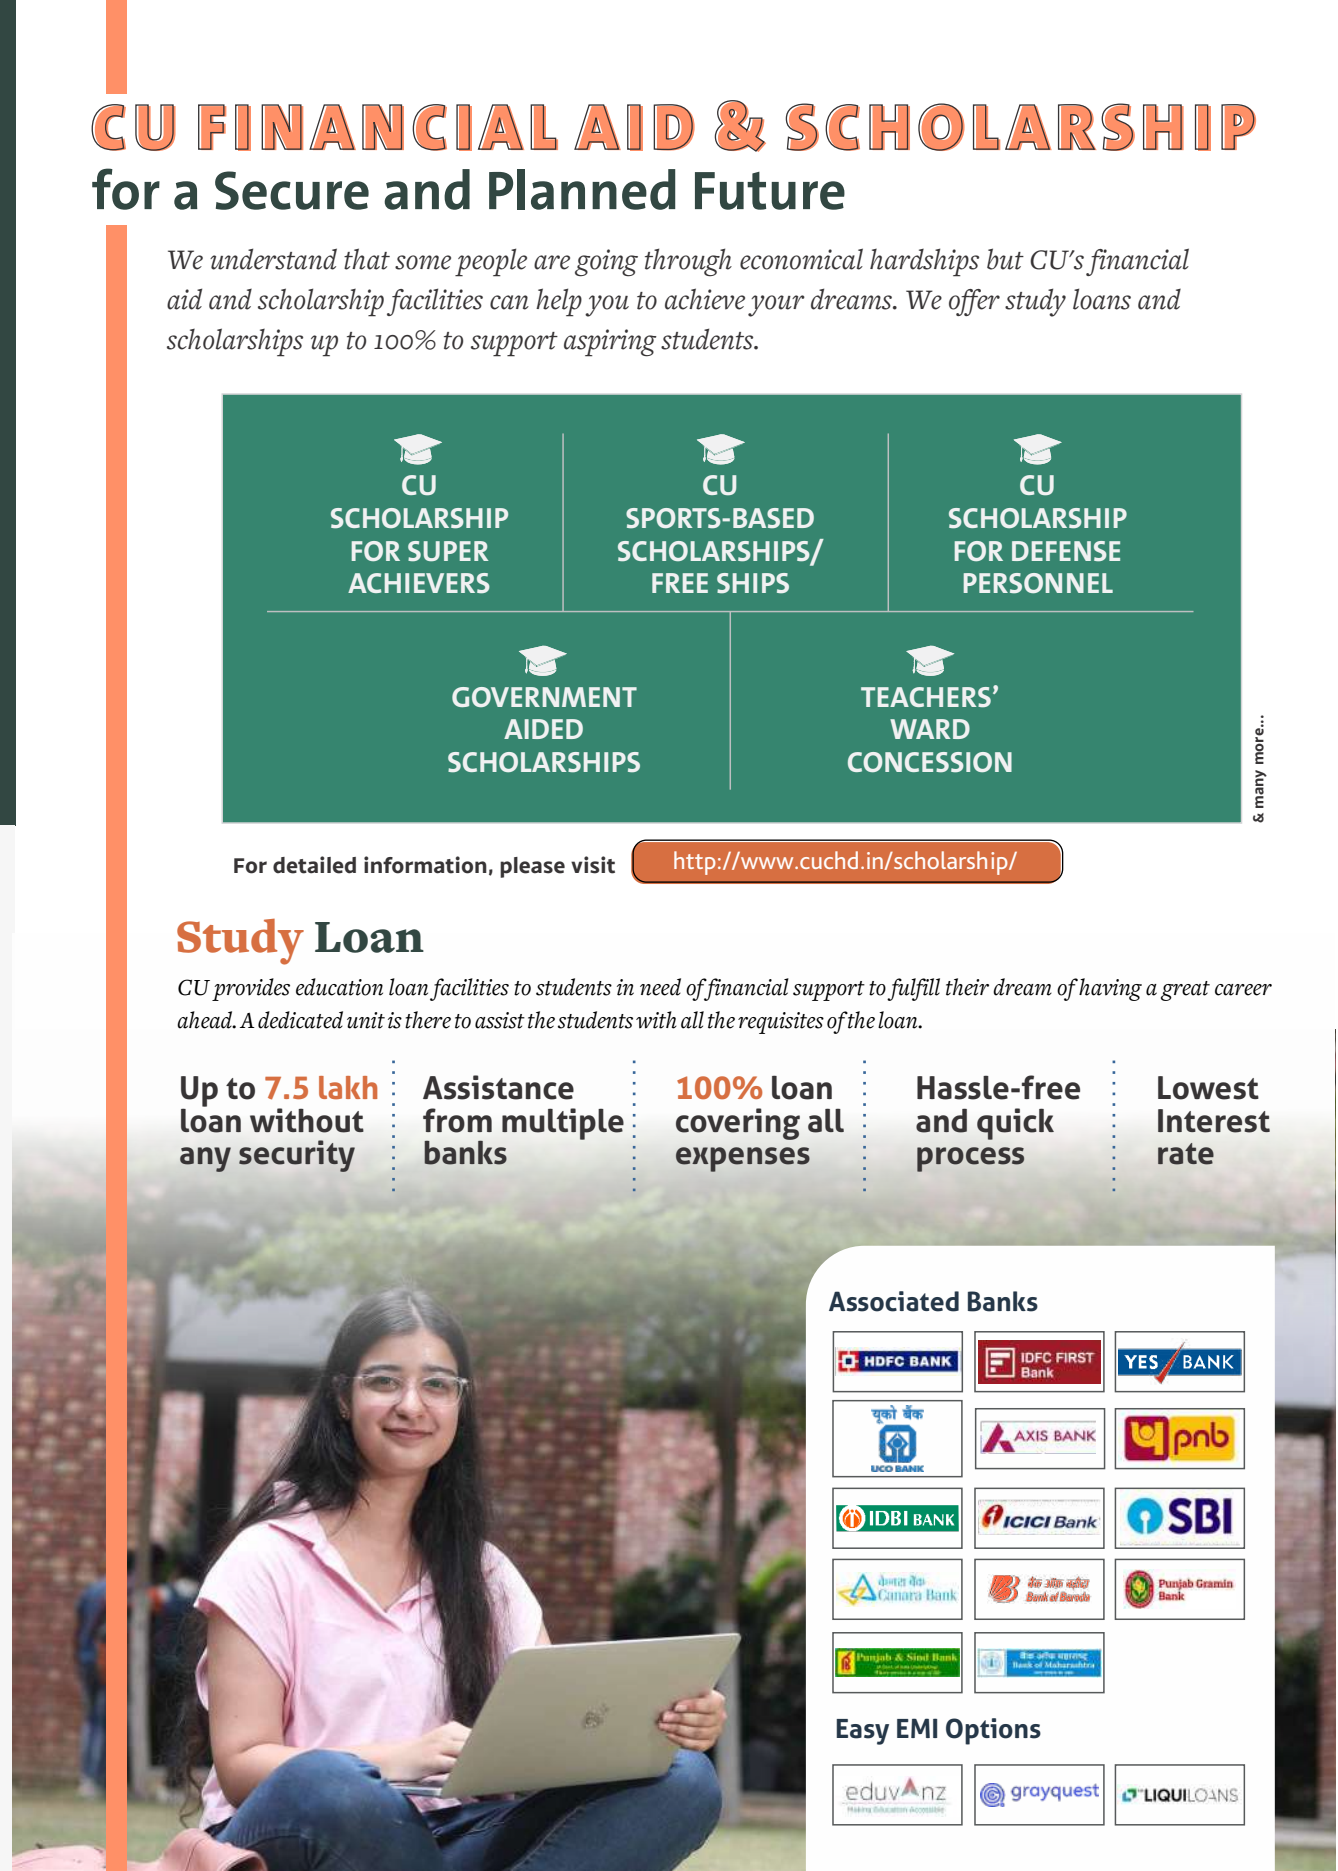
CU FINANCIAL AID & SCHOLARSHIP
for a Secure and Planned Future

We understand that some people are going through economical hardships but CU's financial aid and scholarship facilities can help you to achieve your dreams. We offer study loans and scholarships up to 100% to support aspiring students.

CU SCHOLARSHIP FOR SUPER ACHIEVERS

CU SPORTS-BASED SCHOLARSHIPS/ FREE SHIPS

CU SCHOLARSHIP FOR DEFENSE PERSONNEL

GOVERNMENT AIDED SCHOLARSHIPS

TEACHERS' WARD CONCESSION

& many more...

For detailed information, please visit http://www.cuchd.in/scholarship/

Study Loan

CU provides education loan facilities to students in need of financial support to fulfill their dream of having a great career ahead. A dedicated unit is there to assist the students with all the requisites of the loan.

Up to 7.5 lakh loan without any security

Assistance from multiple banks

100% loan covering all expenses

Hassle-free and quick process

Lowest Interest rate

Associated Banks

HDFC BANK
IDFC FIRST Bank
YES BANK
यूको बैंक UCO BANK
AXIS BANK
pnb
IDBI BANK
ICICI Bank
SBI
केनरा बैंक Canara Bank
बैंक ऑफ़ बड़ौदा Bank of Baroda
Punjab Gramin Bank
Punjab & Sind Bank
बैंक ऑफ़ महाराष्ट्र Bank of Maharashtra

Easy EMI Options

eduvanz
grayquest
LIQUILOANS